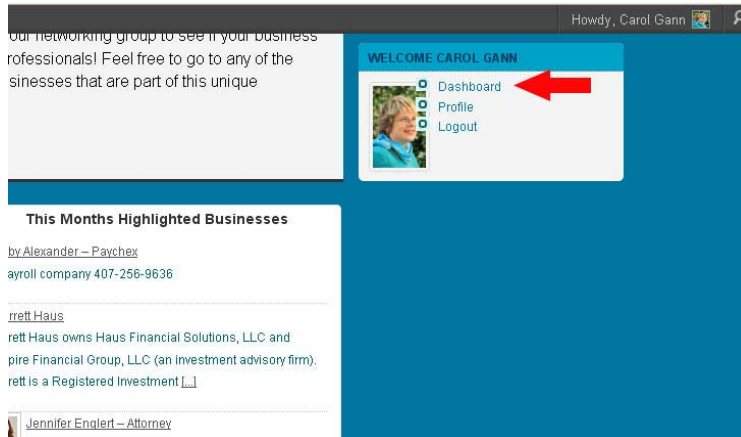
Howdy, Carol Gann

our networking group to see if your business
rofessionals! Feel free to go to any of the
sinesses that are part of this unique

WELCOME CAROL GANN

Dashboard
Profile
Logout

This Months Highlighted Businesses

by Alexander – Paychex
ayroll company 407-256-9636

rrett Haus
rett Haus owns Haus Financial Solutions, LLC and
pire Financial Group, LLC (an investment advisory firm).
rett is a Registered Investment [...]

Jennifer Englert – Attorney